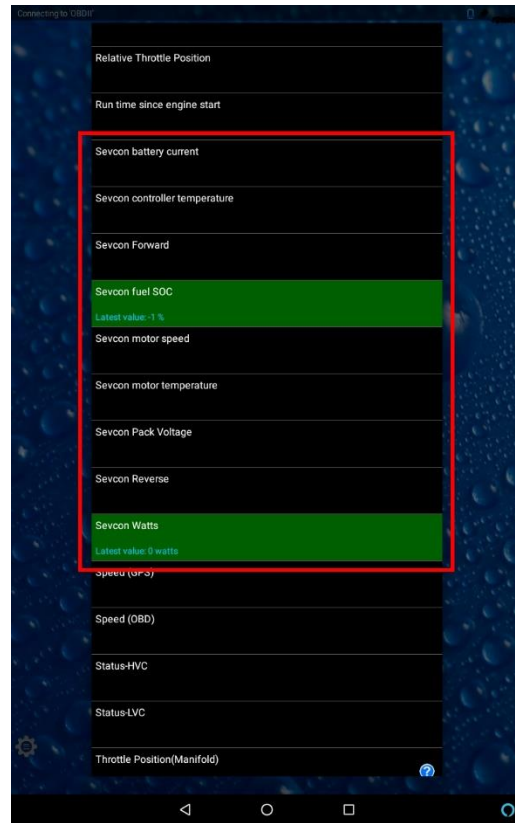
Connecting to 'OBDII'

Relative Throttle Position

Run time since engine start

Sevcon battery current

Sevcon controller temperature

Sevcon Forward

Sevcon fuel SOC

Latest value: -1 %

Sevcon motor speed

Sevcon motor temperature

Sevcon Pack Voltage

Sevcon Reverse

Sevcon Watts

Latest value: 0 watts

Speed (GPS)

Speed (OBD)

Status-HVC

Status-LVC

Throttle Position(Manifold)